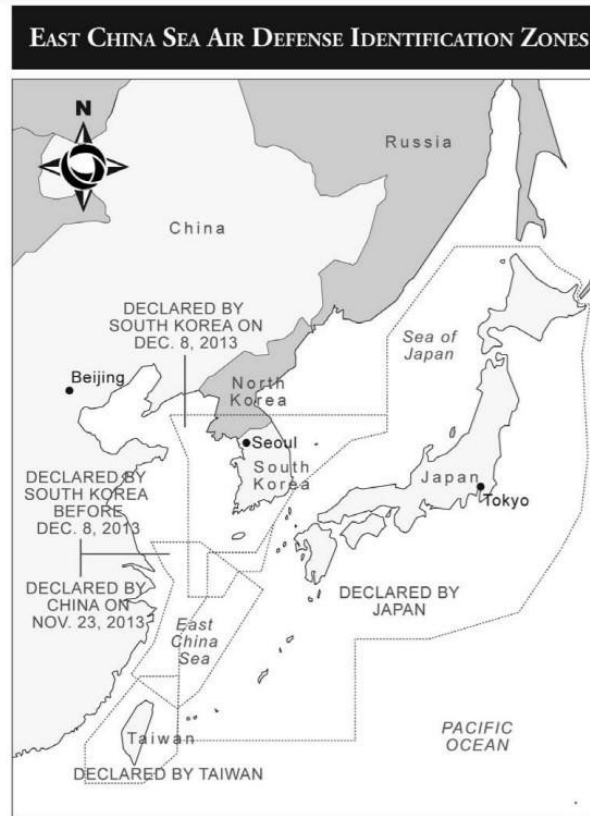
East China Sea Air Defense Identification Zones

N

Russia

China

DECLARED BY SOUTH KOREA ON DEC. 8, 2013

Sea of Japan

Beijing

North Korea

Seoul

South Korea

Japan

Tokyo

DECLARED BY SOUTH KOREA BEFORE DEC. 8, 2013

DECLARED BY CHINA ON NOV. 23, 2013

DECLARED BY JAPAN

East China Sea

PACIFIC OCEAN

Taiwan

DECLARED BY TAIWAN